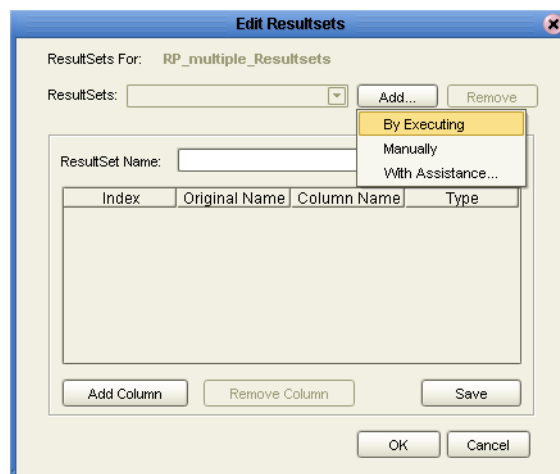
Edit Resultsets

ResultSets For: RP_multiple_Resultsets

ResultSets:

Add...

Remove

By Executing

Manually

With Assistance...

ResultSet Name:

| Index | Original Name | Column Name | Type |
|---|---|---|---|

Add Column

Remove Column

Save

OK

Cancel